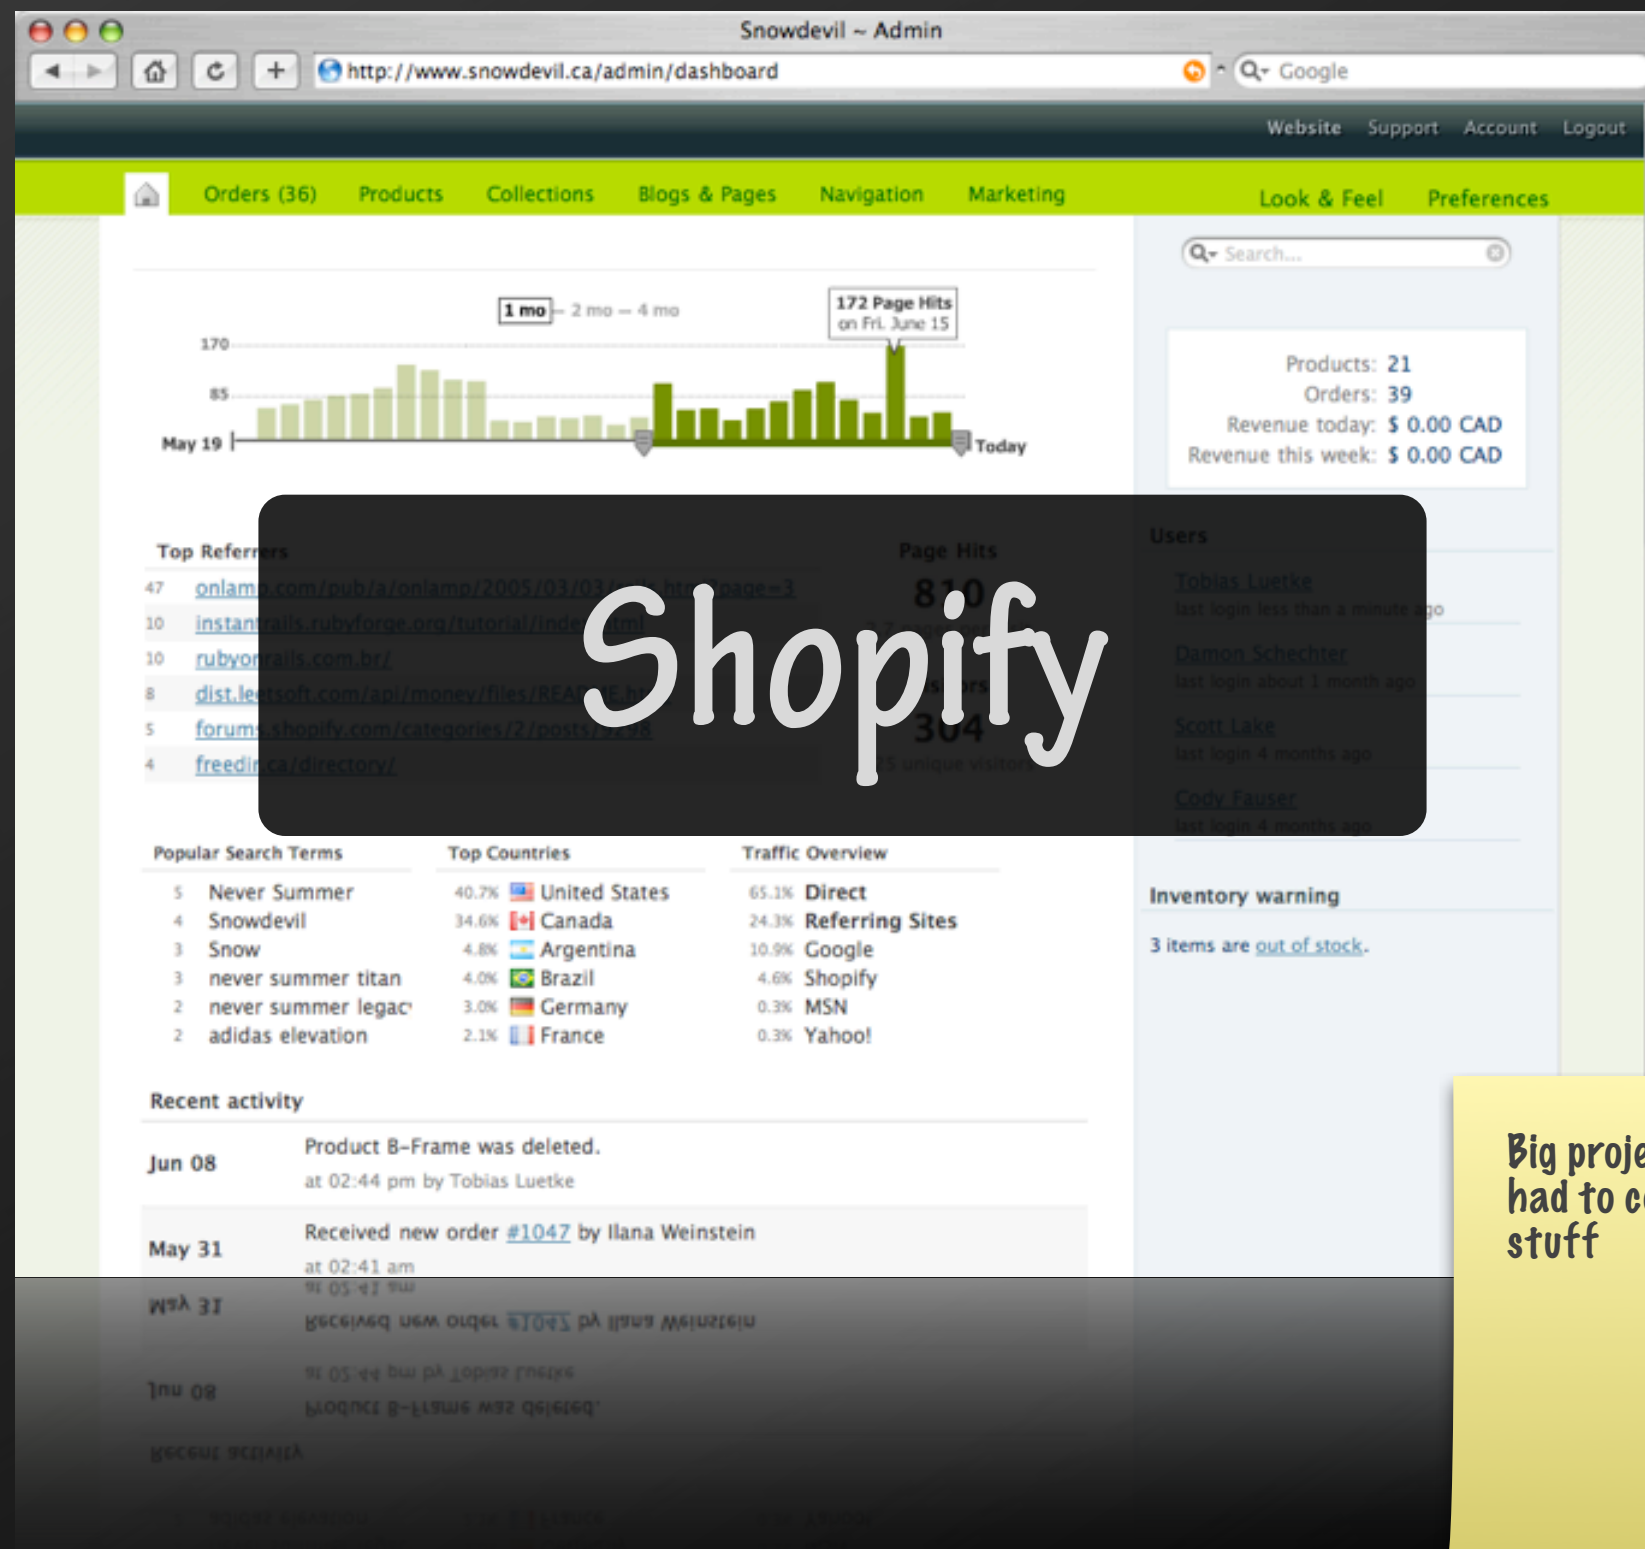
Snowdevil ~ Admin

http://www.snowdevil.ca/admin/dashboard

Google

Website Support Account Logout

Orders (36) Products Collections Blogs & Pages Navigation Marketing Look & Feel Preferences

Search...

1 mo – 2 mo – 4 mo

172 Page Hits on Fri. June 15

170

85

May 19

Today

Products: 21
Orders: 39
Revenue today: $ 0.00 CAD
Revenue this week: $ 0.00 CAD

Top Referrers

47 onlam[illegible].com/pub/a/onlamp/2005/03/03/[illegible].html?page=3
10 instant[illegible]rails.rubyforge.org/tutorial/inde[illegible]tml
10 rubyo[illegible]rails.com.br/
8 dist.le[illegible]tsoft.com/api/money/files/REA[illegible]
5 forum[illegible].shopify.com/categories/2/posts/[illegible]
4 freedi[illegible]ca/directory/

Page Hits
810

304

Users
Tobias Luetke
last login less than a minute ago
Damon Schechter
last login about 1 month ago
Scott Lake
last login 4 months ago
Cody Fauser
last login 4 months ago

Shopify

Popular Search Terms
5 Never Summer
4 Snowdevil
3 Snow
3 never summer titan
2 never summer legac
2 adidas elevation

Top Countries
40.7% United States
34.6% Canada
4.8% Argentina
4.0% Brazil
3.0% Germany
2.1% France

Traffic Overview
65.1% Direct
24.3% Referring Sites
10.9% Google
4.6% Shopify
0.3% MSN
0.3% Yahoo!

Inventory warning

3 items are out of stock.

Recent activity

Jun 08 Product B-Frame was deleted.
at 02:44 pm by Tobias Luetke

May 31 Received new order #1047 by Ilana Weinstein
at 02:41 am

Big proje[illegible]
had to c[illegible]
stuff